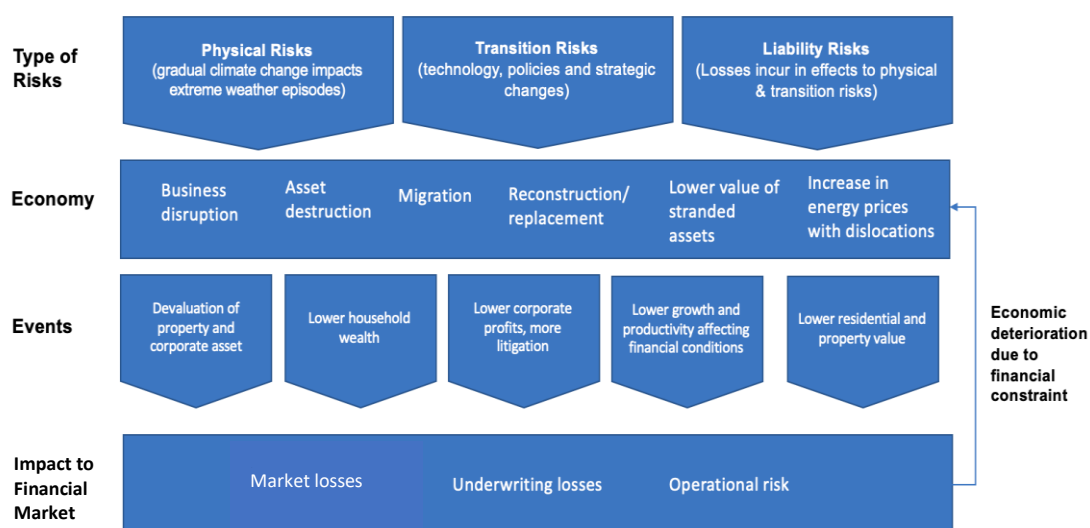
Type of Risks

Physical Risks
(gradual climate change impacts extreme weather episodes)

Transition Risks
(technology, policies and strategic changes)

Liability Risks
(Losses incur in effects to physical & transition risks)

Economy

Business disruption

Asset destruction

Migration

Reconstruction/ replacement

Lower value of stranded assets

Increase in energy prices with dislocations

Events

Devaluation of property and corporate asset

Lower household wealth

Lower corporate profits, more litigation

Lower growth and productivity affecting financial conditions

Lower residential and property value

Economic deterioration due to financial constraint

Impact to Financial Market

Market losses

Underwriting losses

Operational risk